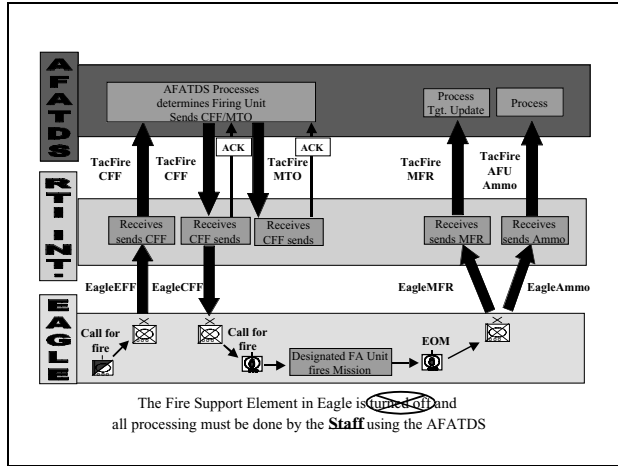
AFATDS

AFATDS Processes determines Firing Unit Sends CFF/MTO

Process Tgt. Update

Process

ACK

ACK

TacFire CFF

TacFire CFF

TacFire MTO

TacFire MFR

TacFire AFU Ammo

RTI INT-

Receives sends CFF

Receives CFF sends

Receives CFF sends

Receives sends MFR

Receives sends Ammo

EagleEFF

EagleCFF

EagleMFR

EagleAmmo

EAGLE

Call for fire

Call for fire

Designated FA Unit fires Mission

EOM

The Fire Support Element in Eagle is turned off and all processing must be done by the **Staff** using the AFATDS